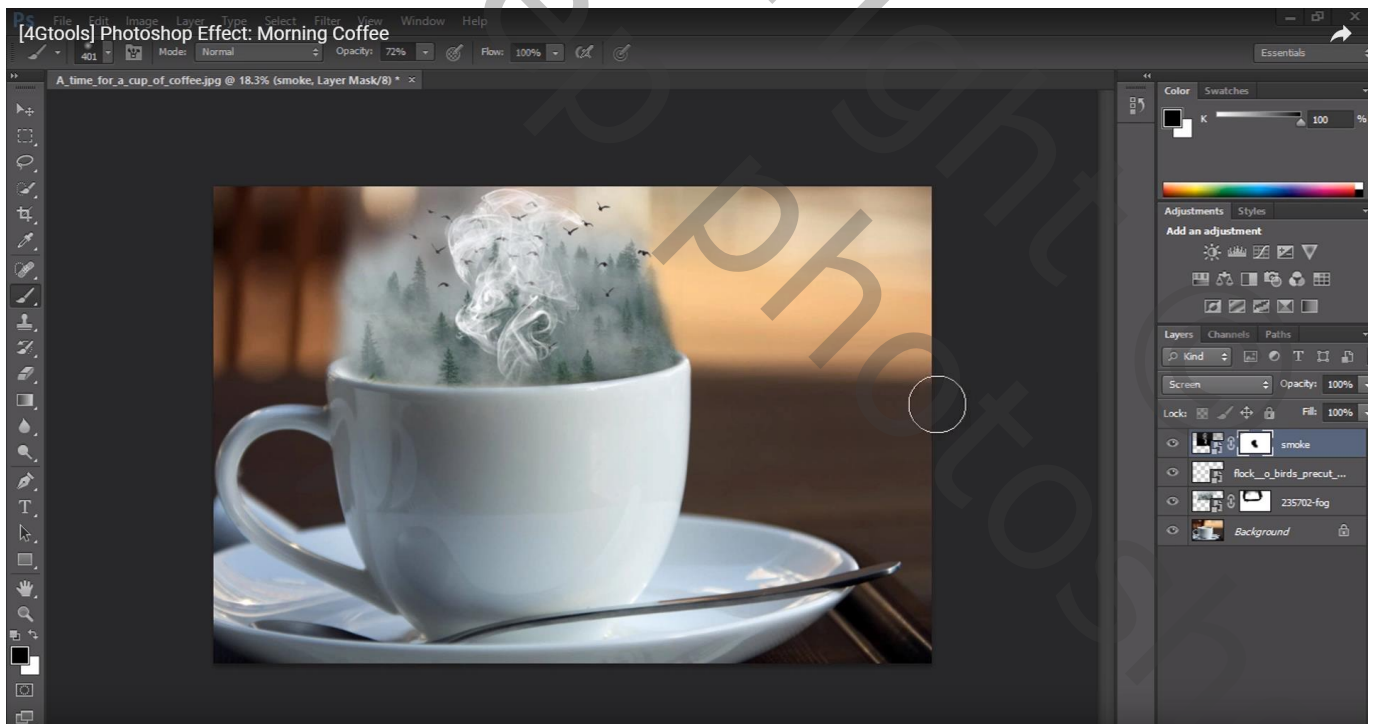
[4Gtools] Photoshop Effect: Morning Coffee

File Edit Image Layer Type Select Filter View Window Help

401 Mode: Normal Opacity: 72% Flow: 100%

Essentials

A_time_for_a_cup_of_coffee.jpg @ 18.3% (smoke, Layer Mask/8) * ×

Color Swatches

K 100 %

Adjustments Styles

Add an adjustment

Layers Channels Paths

Kind

Screen Opacity: 100%

Lock: Fill: 100%

smoke

flock__o_birds_precut_...

235702-fog

Background